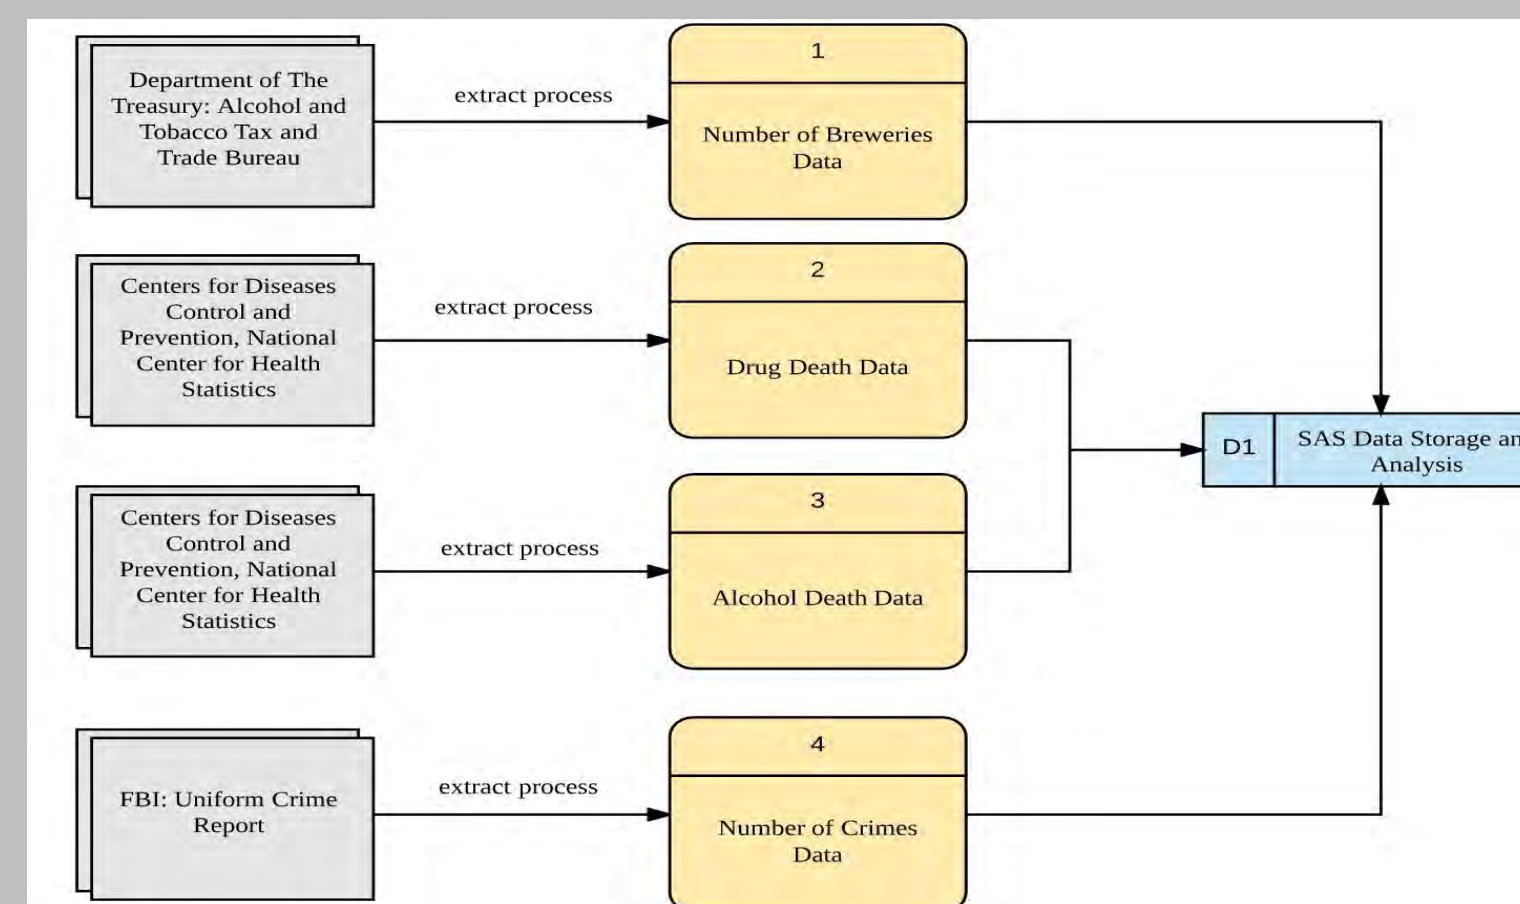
Department of The Treasury: Alcohol and Tobacco Tax and Trade Bureau

extract process

1

Number of Breweries Data

Centers for Diseases Control and Prevention, National Center for Health Statistics

extract process

2

Drug Death Data

D1

SAS Data Storage an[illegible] Analysis

Centers for Diseases Control and Prevention, National Center for Health Statistics

extract process

3

Alcohol Death Data

FBI: Uniform Crime Report

extract process

4

Number of Crimes Data